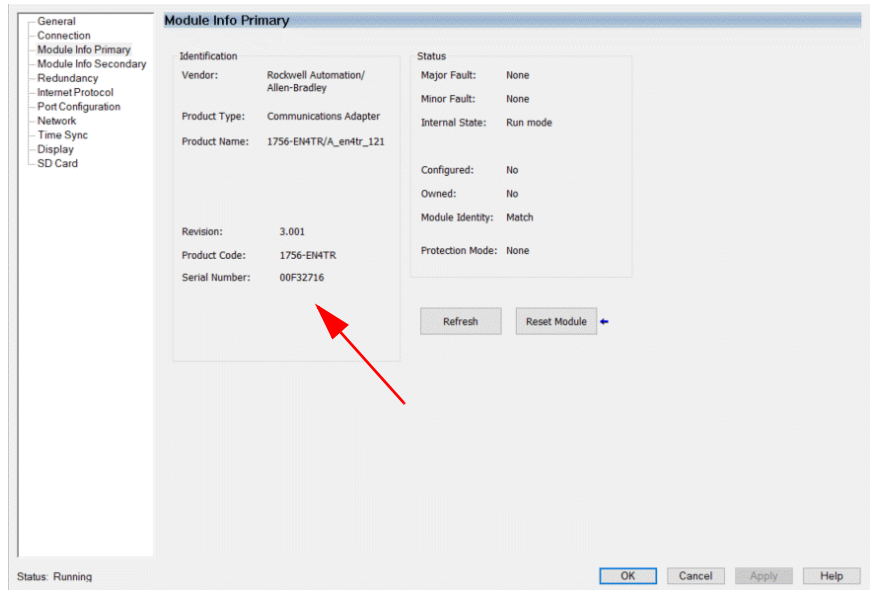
General
Connection
Module Info Primary
Module Info Secondary
Redundancy
Internet Protocol
Port Configuration
Network
Time Sync
Display
SD Card

Module Info Primary

Identification

| | |
|---|---|
| Vendor: | Rockwell Automation/ Allen-Bradley |
| Product Type: | Communications Adapter |
| Product Name: | 1756-EN4TR/A_en4tr_121 |
| Revision: | 3.001 |
| Product Code: | 1756-EN4TR |
| Serial Number: | 00F32716 |

Status

| | |
|---|---|
| Major Fault: | None |
| Minor Fault: | None |
| Internal State: | Run mode |
| Configured: | No |
| Owned: | No |
| Module Identity: | Match |
| Protection Mode: | None |

Refresh
Reset Module

Status: Running

OK
Cancel
Apply
Help